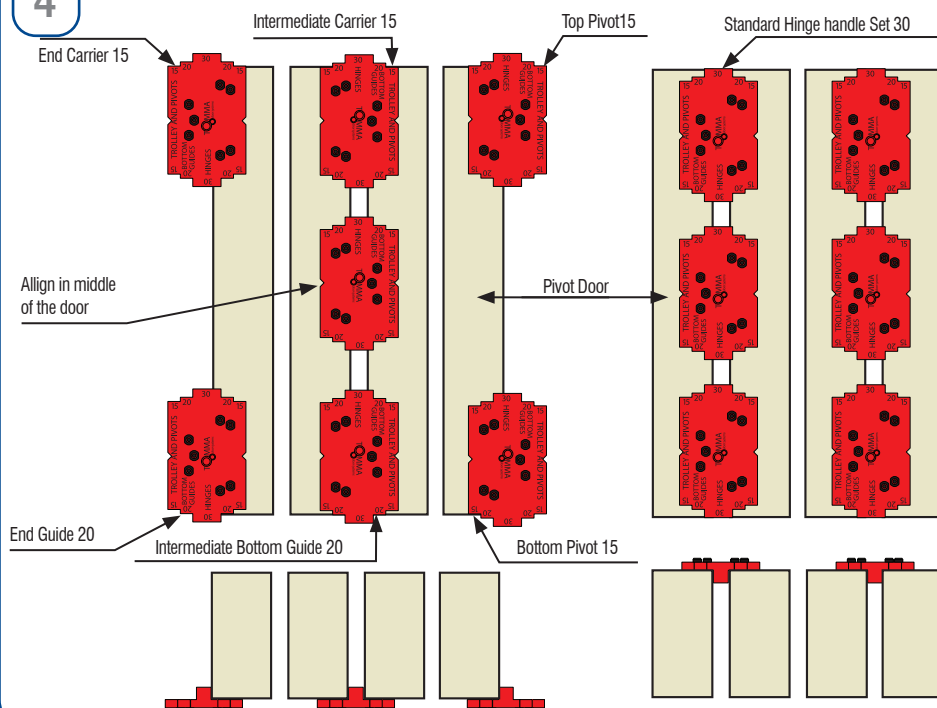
4

Intermediate Carrier 15

Top Pivot15

Standard Hinge handle Set 30

End Carrier 15

Allign in middle of the door

Pivot Door

End Guide 20

Intermediate Bottom Guide 20

Bottom Pivot 15

15 30 20 15
TROLLEY AND PIVOTS
BOTTOM GUIDES
HINGES
20 30 15